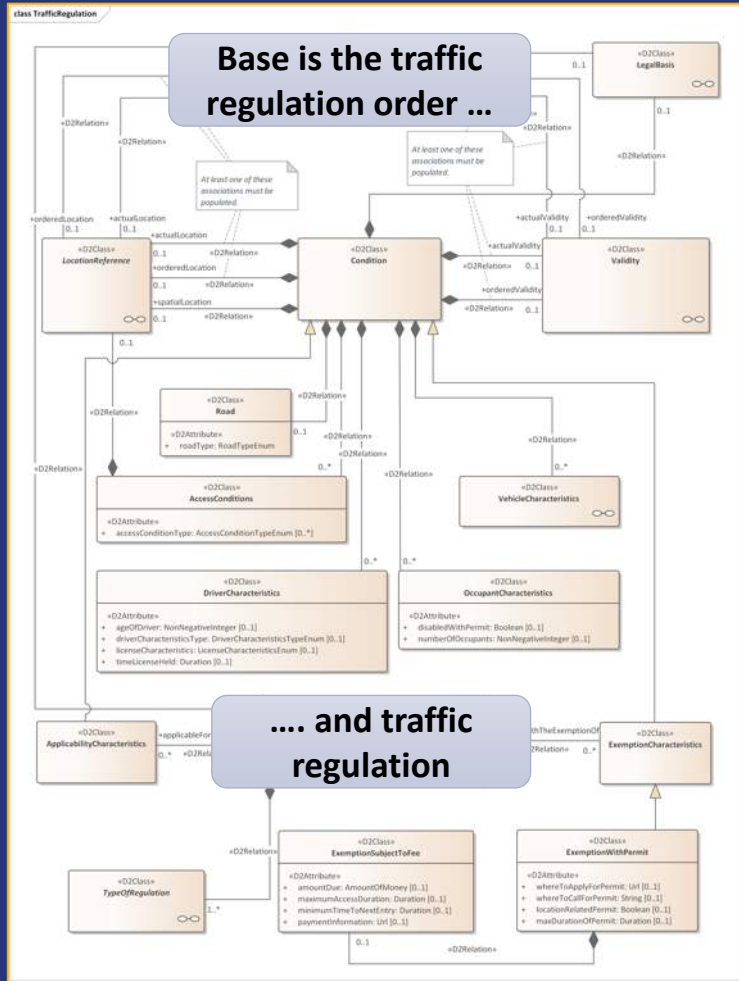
class TrafficRegulation

Base is the traffic regulation order …

«D2Class»
LegalBasis

0..1

«D2Relation»

«D2Relation»

«D2Relation»

«D2Relation»

«D2Relation»

At least one of these associations must be populated.

At least one of these associations must be populated.

+orderedLocation 0..1
+actualLocation 0..1
+actualLocation
+orderedLocation
+spatialLocation

«D2Class»
LocationReference

0..1
0..1
0..1

«D2Relation»
«D2Relation»
«D2Relation»

«D2Class»
Condition

+actualValidity 0..1
+orderedValidity 0..1
+actualValidity
+orderedValidity

«D2Relation» 0..1
«D2Relation» 0..1

«D2Class»
Validity

0..1

«D2Relation»

«D2Class»
Road

«D2Attribute»
+ roadType: RoadTypeEnum

«D2Relation»
0..1

«D2Relation»
«D2Relation»
0..*

«D2Relation»

«D2Relation»

0..*

«D2Class»
AccessConditions

«D2Attribute»
+ accessConditionType: AccessConditionTypeEnum [0..*]

«D2Class»
VehicleCharacteristics

0..*

0..*

«D2Class»
DriverCharacteristics

«D2Attribute»
+ ageOfDriver: NonNegativeInteger [0..1]
+ driverCharacteristicsType: DriverCharacteristicsTypeEnum [0..1]
+ licenseCharacteristics: LicenseCharacteristicsEnum [0..1]
+ timeLicenseHeld: Duration [0..1]

«D2Class»
OccupantCharacteristics

«D2Attribute»
+ disabledWithPermit: Boolean [0..1]
+ numberOfOccupants: NonNegativeInteger [0..1]

«D2Class»
ApplicabilityCharacteristics

+applicableFor
0..*
«D2Rela

…. and traffic regulation

ithTheExemptionOf
2Relation» 0..*

«D2Class»
ExemptionCharacteristics

«D2Relation»

«D2Class»
TypeOfRegulation

1..*

«D2Class»
ExemptionSubjectToFee

«D2Attribute»
+ amountDue: AmountOfMoney [0..1]
+ maximumAccessDuration: Duration [0..1]
+ minimumTimeToNextEntry: Duration [0..1]
+ paymentInformation: Url [0..1]

0..1

«D2Relation»

«D2Class»
ExemptionWithPermit

«D2Attribute»
+ whereToApplyForPermit: Url [0..1]
+ whereToCallForPermit: String [0..1]
+ locationRelatedPermit: Boolean [0..1]
+ maxDurationOfPermit: Duration [0..1]